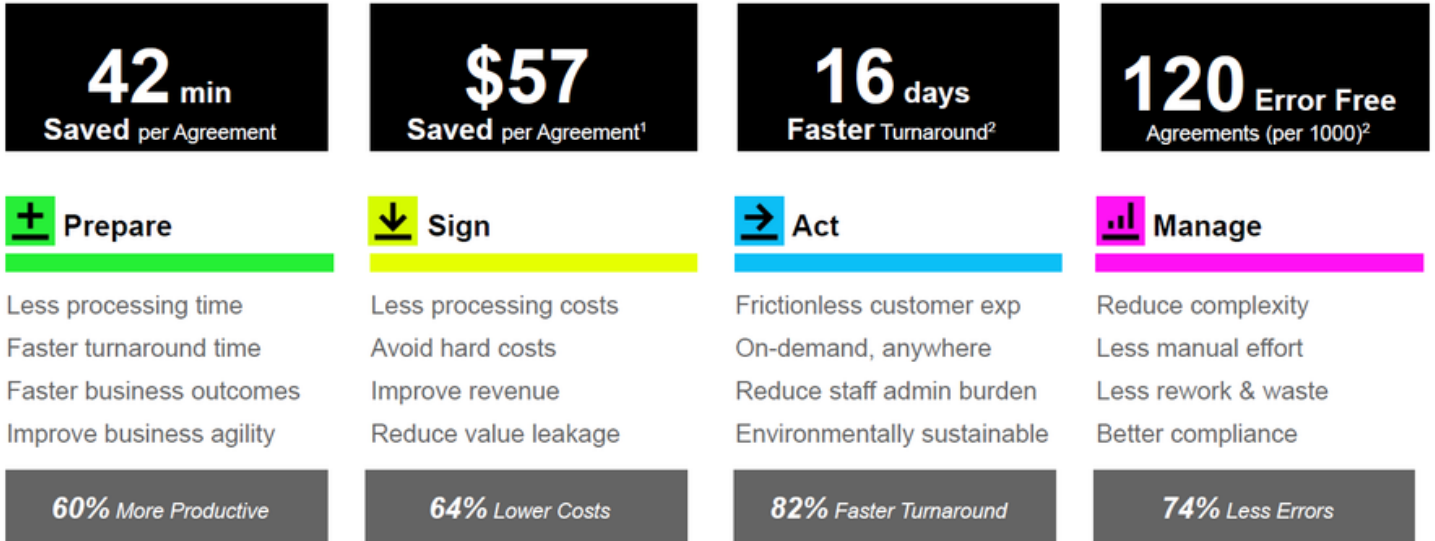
42 min
Saved per Agreement

$57
Saved per Agreement$^1$

16 days
Faster Turnaround$^2$

120 Error Free
Agreements (per 1000)$^2$

Prepare

Less processing time
Faster turnaround time
Faster business outcomes
Improve business agility

60% More Productive

Sign

Less processing costs
Avoid hard costs
Improve revenue
Reduce value leakage

64% Lower Costs

Act

Frictionless customer exp
On-demand, anywhere
Reduce staff admin burden
Environmentally sustainable

82% Faster Turnaround

Manage

Reduce complexity
Less manual effort
Less rework & waste
Better compliance

74% Less Errors